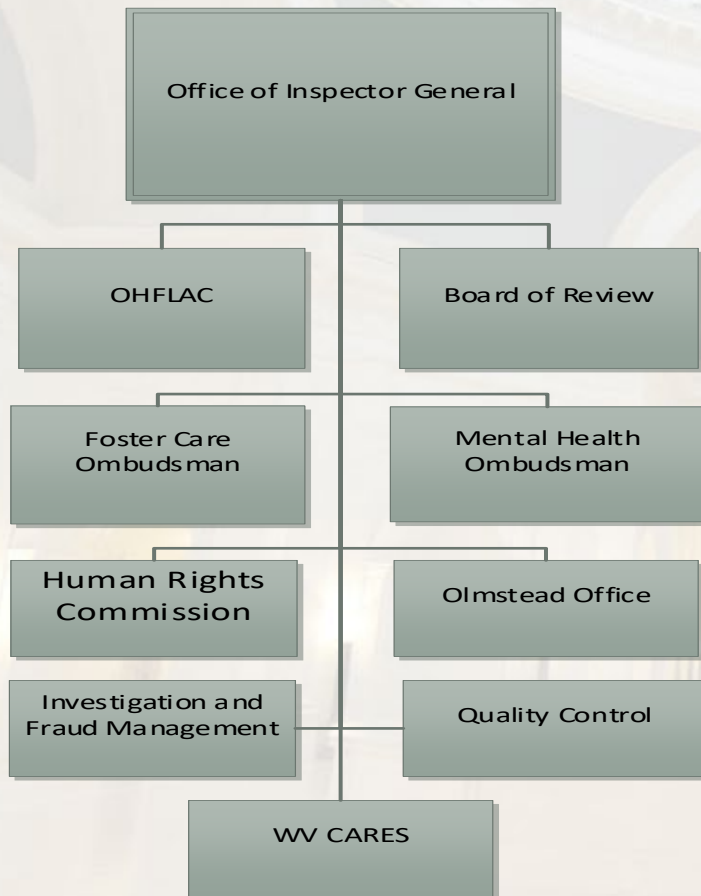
Office of Inspector General

OHFLAC

Board of Review

Foster Care Ombudsman

Mental Health Ombudsman

Human Rights Commission

Olmstead Office

Investigation and Fraud Management

Quality Control

WV CARES